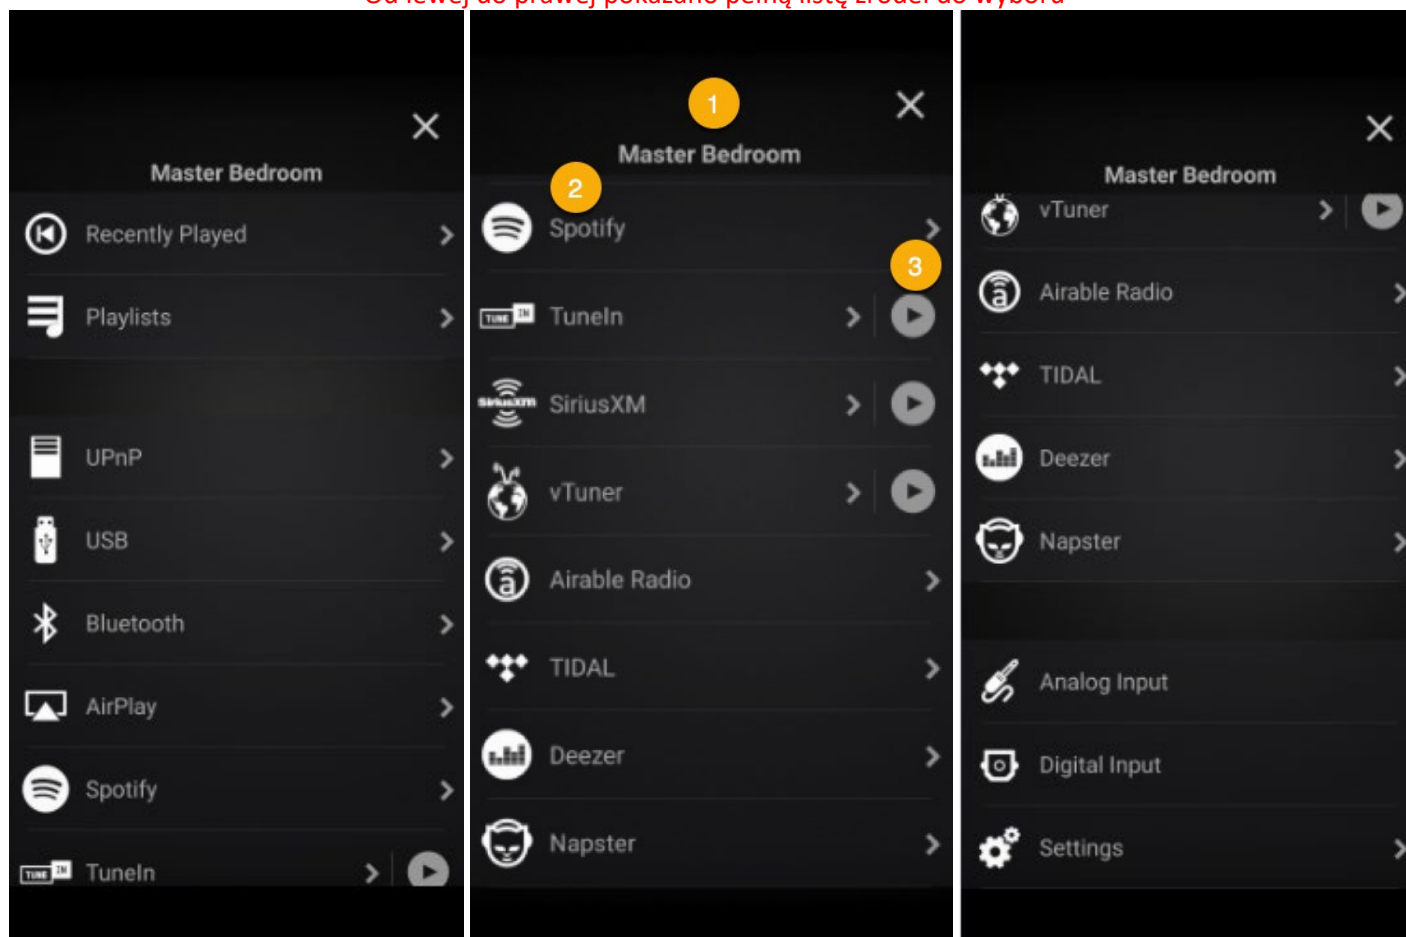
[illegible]

Master Bedroom

Recently Played

Playlists

UPnP

USB

Bluetooth

AirPlay

Spotify

TUNE IN TuneIn

1

Master Bedroom

2

Spotify

3

TUNE IN TuneIn

SiriusXM SiriusXM

vTuner

Airable Radio

TIDAL

Deezer

Napster

Master Bedroom

vTuner

Airable Radio

TIDAL

Deezer

Napster

Analog Input

Digital Input

Settings